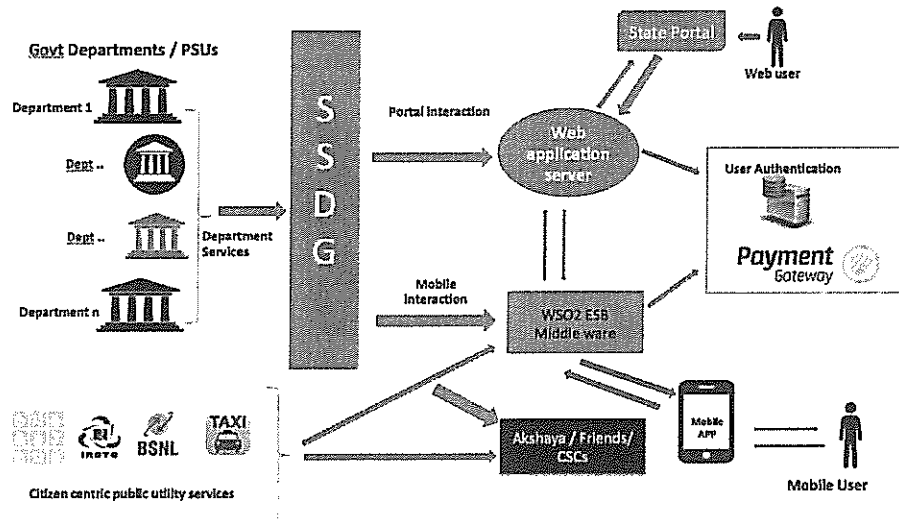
Govt Departments / PSUs

Department 1

Dept ..

Dept ..

Department n

Department Services

S
S
D
G

Portal Interaction

Mobile Interaction

State Portal

Web user

Web application server

User Authentication

Payment Gateway

WSO2 ESB Middle ware

Mobile APP

Mobile User

IRCTC

BSNL

TAXI

Akshaya / Friends/ CSCs

Citizen centric public utility services